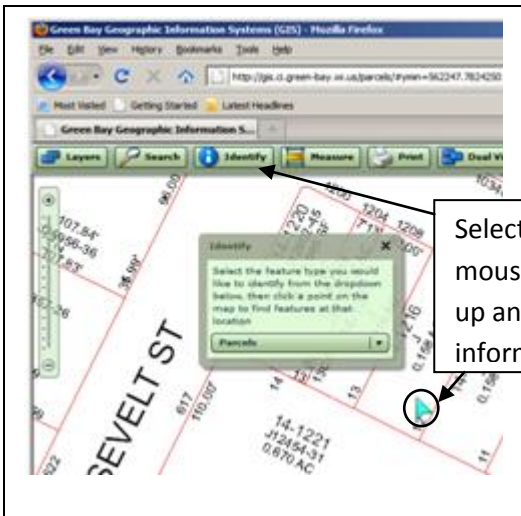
Green Bay Geographic Information Systems (GIS) - Mozilla Firefox

File Edit View History Bookmarks Tools Help

http://gis.ci.green-bay.wi.us/parcels/#ymin=562247.7824250

Most Visited Getting Started Latest Headlines

Green Bay Geographic Information S...

Layers Search Identify Measure Print Dual V

Identify

Select the feature type you would like to identify from the dropdown below, then click a point on the map to find features at that location

Parcels

SEVELT ST

14-1221

J12464-31

0.670 AC

107.84'

Select

mous

up an

inform